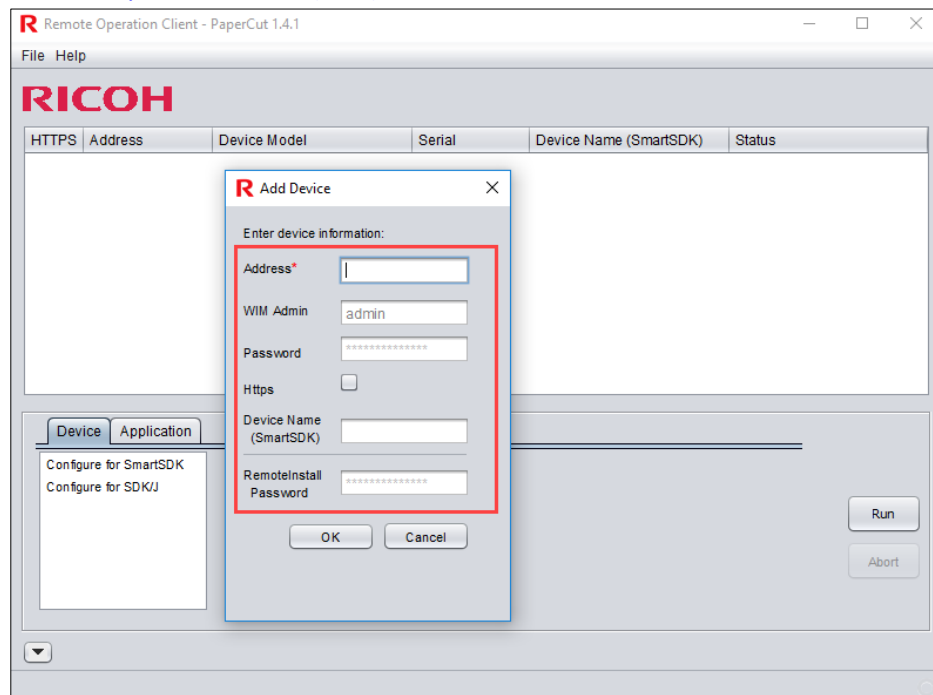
Remote Operation Client - PaperCut 1.4.1

File Help

RICOH

| HTTPS | Address | Device Model | Serial | Device Name (SmartSDK) | Status |
|---|---|---|---|---|---|

Add Device

Enter device information:

Address*

WIM Admin admin

Password ***************

Https

Device Name (SmartSDK)

RemoteInstall Password ***************

OK Cancel

Device Application

Configure for SmartSDK
Configure for SDK/J

Run

Abort